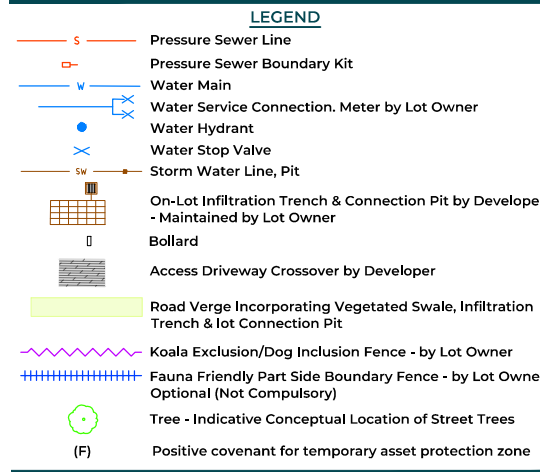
LEGEND

S — Pressure Sewer Line

Pressure Sewer Boundary Kit

W — Water Main

Water Service Connection. Meter by Lot Owner

Water Hydrant

Water Stop Valve

SW — Storm Water Line, Pit

On-Lot Infiltration Trench & Connection Pit by Develope - Maintained by Lot Owner

Bollard

Access Driveway Crossover by Developer

Road Verge Incorporating Vegetated Swale, Infiltration Trench & lot Connection Pit

Koala Exclusion/Dog Inclusion Fence - by Lot Owner

Fauna Friendly Part Side Boundary Fence - by Lot Owne Optional (Not Compulsory)

Tree - Indicative Conceptual Location of Street Trees

(F) Positive covenant for temporary asset protection zone